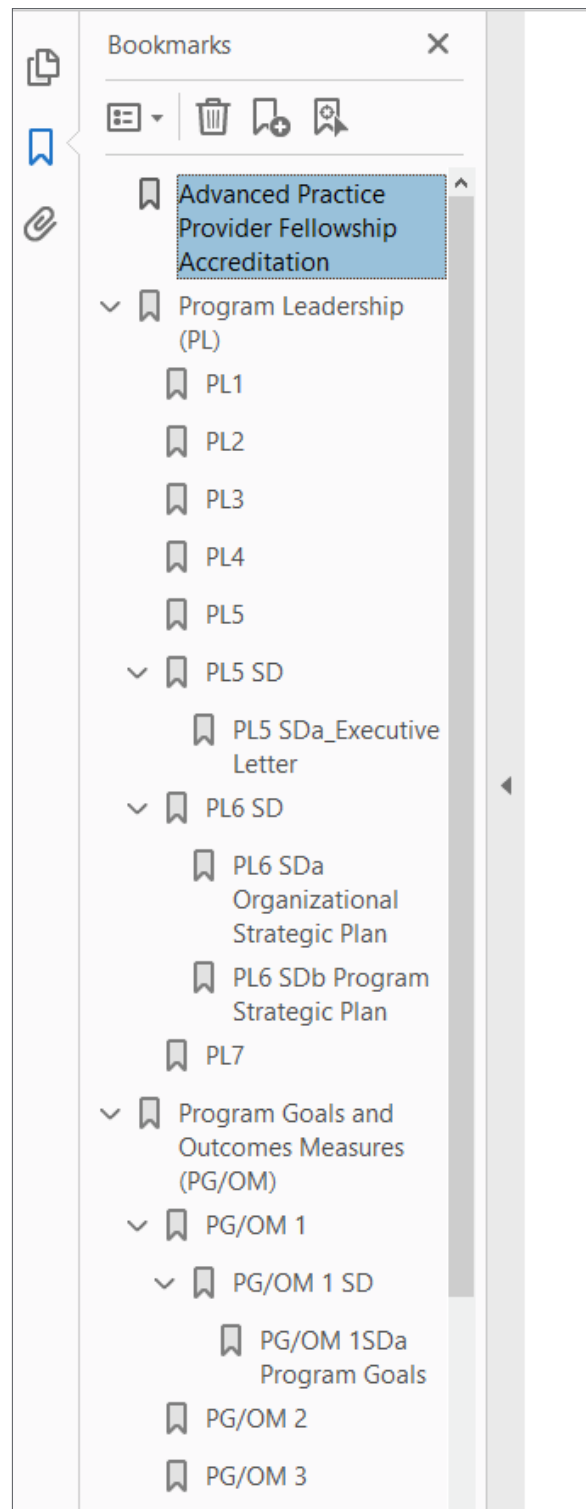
Bookmarks

Advanced Practice Provider Fellowship Accreditation

Program Leadership (PL)

PL1

PL2

PL3

PL4

PL5

PL5 SD

PL5 SDa_Executive Letter

PL6 SD

PL6 SDa Organizational Strategic Plan

PL6 SDb Program Strategic Plan

PL7

Program Goals and Outcomes Measures (PG/OM)

PG/OM 1

PG/OM 1 SD

PG/OM 1SDa Program Goals

PG/OM 2

PG/OM 3